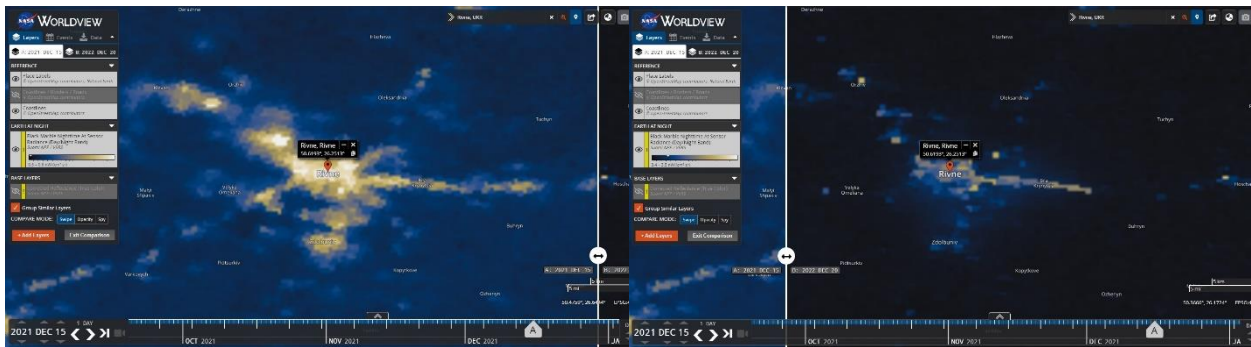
NASA WORLDVIEW

Layers Events Data

A: 2021 DEC 15 B: 2022 DEC 28

REFERENCE

Place Labels

Coastlines

EARTH AT NIGHT

Black Marble Nighttime At Sensor Radiance (Day/Night Band)

BASE LAYERS

Group Similar Layers

COMPARE MODE: Swipe Opacity Spy

+ Add Layers

Exit Comparison

Rivne, UKR

Rivne, Rivne

Rivne

Oleksandriia

Tuchyn

Velyka Omeliana

Zdolbuniv

Kapytkove

Ozheniyn

Bushyn

A: 2021 DEC 15

B: 2022 DEC 28

2021 DEC 15

1 DAY

OCT 2021

NOV 2021

DEC 2021

NASA WORLDVIEW

Layers Events Data

A: 2021 DEC 15 B: 2022 DEC 28

REFERENCE

Place Labels

Coastlines

EARTH AT NIGHT

Black Marble Nighttime At Sensor Radiance (Day/Night Band)

BASE LAYERS

Group Similar Layers

COMPARE MODE: Swipe Opacity Spy

+ Add Layers

Exit Comparison

Rivne, UKR

Rivne, Rivne

Rivne

Oleksandriia

Tuchyn

Velyka Omeliana

Zdolbuniv

Kapytkove

Ozheniyn

Bushyn

A: 2021 DEC 15

B: 2022 DEC 28

2021 DEC 15

1 DAY

OCT 2021

NOV 2021

DEC 2021